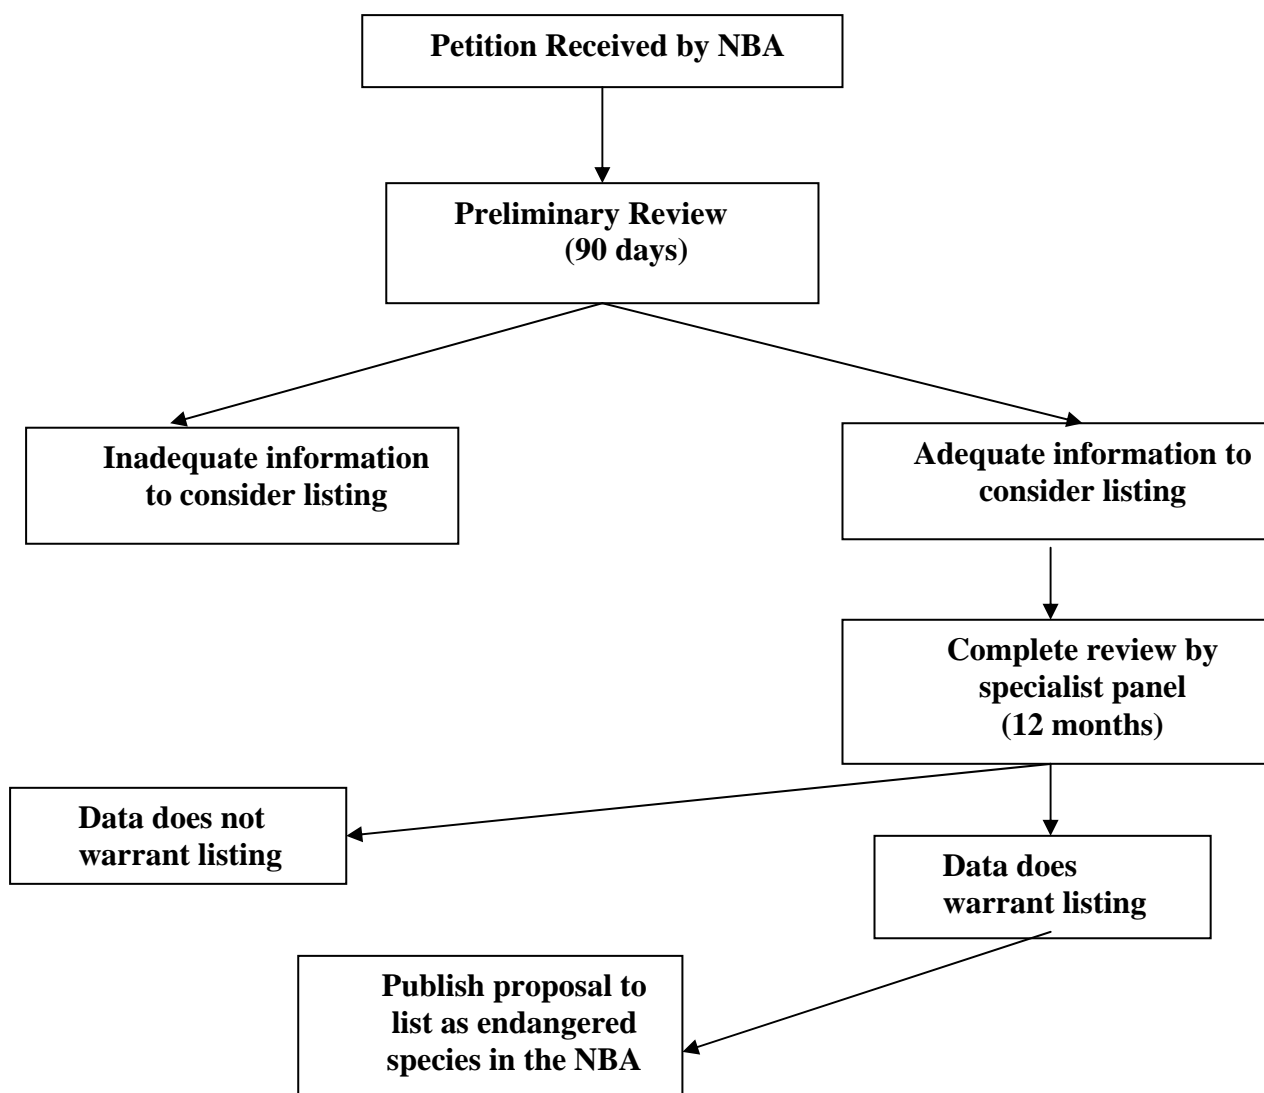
Petition Received by NBA

Preliminary Review (90 days)

Inadequate information to consider listing

Adequate information to consider listing

Complete review by specialist panel (12 months)

Data does not warrant listing

Data does warrant listing

Publish proposal to list as endangered species in the NBA